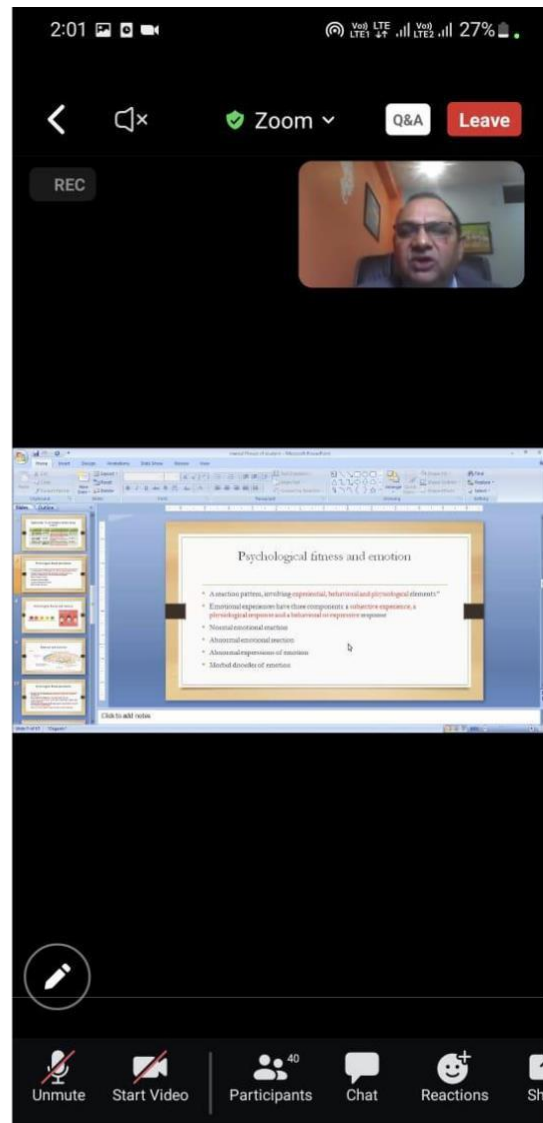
2:01

Vo) LTE LTE1 Vo) LTE2 27%

Zoom

Q&A

Leave

REC

Psychological fitness and emotion

A reaction pattern, involving experiential, behavioral and physiological elements

Emotional experiences have three components: a subjective experience, a physiological response and a behavioral or expressive response

Normal emotional reaction

Abnormal emotional reaction

Abnormal expressions of emotion

Morbid disorders of emotion

Click to add notes

Unmute

Start Video

40

Participants

Chat

Reactions

Sh